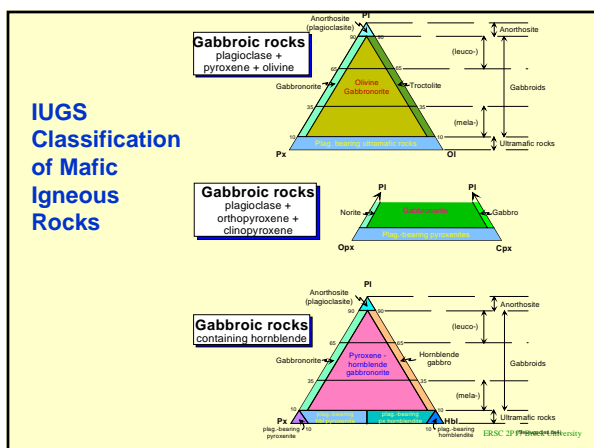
IUGS Classification of Mafic Igneous Rocks

Gabbroic rocks
plagioclase + pyroxene + olivine

Pl
Anorthosite (plagioclasite)
90
65
35
10
Olivine Gabbronorite
Gabbronorite
Troctolite
Plag.-bearing ultramafic rocks
Px
Ol
Anorthosite
(leuco-)
Gabbroids
(mela-)
Ultramafic rocks

Gabbroic rocks
plagioclase + orthopyroxene + clinopyroxene

Pl
Pl
Norite
Gabbronorite
Gabbro
Plag.-bearing pyroxenites
Opx
Cpx

Gabbroic rocks
containing hornblende

Pl
Anorthosite (plagioclasite)
90
65
35
10
Gabbronorite
Pyroxene - hornblende gabbronorite
Hornblende gabbro
Px
Hbl
plag.-bearing pyroxenite
plag.-bearing hbl pyroxenite
plag.-bearing px hornblendite
plag.-bearing hornblendite
10
10
Anorthosite
(leuco-)
Gabbroids
(mela-)
Ultramafic rocks

ERSC 2P Brock University